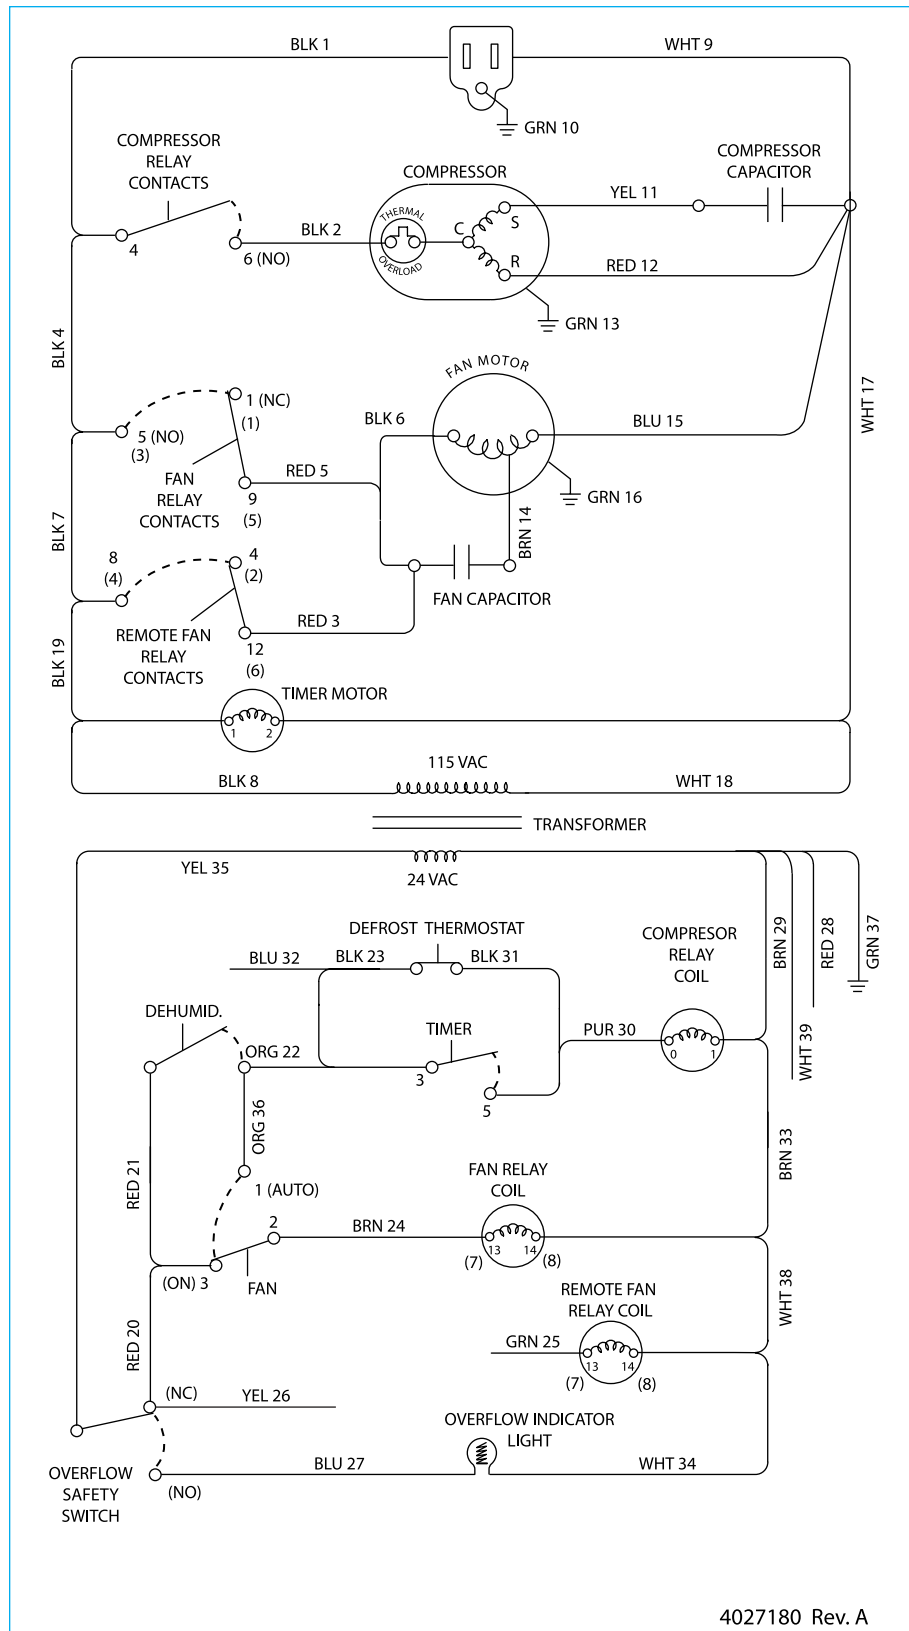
BLK 1
WHT 9
GRN 10
COMPRESSOR RELAY CONTACTS
COMPRESSOR
COMPRESSOR CAPACITOR
YEL 11
THERMAL OVERLOAD
C
S
R
4
6 (NO)
BLK 2
RED 12
GRN 13
BLK 4
FAN MOTOR
1 (NC)
(1)
5 (NO)
(3)
BLK 6
BLU 15
WHT 17
FAN RELAY CONTACTS
RED 5
9
(5)
GRN 16
BRN 14
BLK 7
8
(4)
4
(2)
FAN CAPACITOR
REMOTE FAN RELAY CONTACTS
RED 3
12
(6)
BLK 19
TIMER MOTOR
1
2
115 VAC
BLK 8
WHT 18
TRANSFORMER
YEL 35
24 VAC
DEFROST THERMOSTAT
COMPRESOR RELAY COIL
BRN 29
RED 28
GRN 37
BLU 32
BLK 23
BLK 31
DEHUMID.
TIMER
PUR 30
0
1
WHT 39
ORG 22
3
5
ORG 36
BRN 33
RED 21
1 (AUTO)
FAN RELAY COIL
2
BRN 24
13
14
(7)
(8)
(ON) 3
FAN
WHT 38
REMOTE FAN RELAY COIL
RED 20
GRN 25
13
14
(7)
(8)
(NC)
YEL 26
OVERFLOW INDICATOR LIGHT
OVERFLOW SAFETY SWITCH
BLU 27
WHT 34
(NO)
4027180 Rev. A